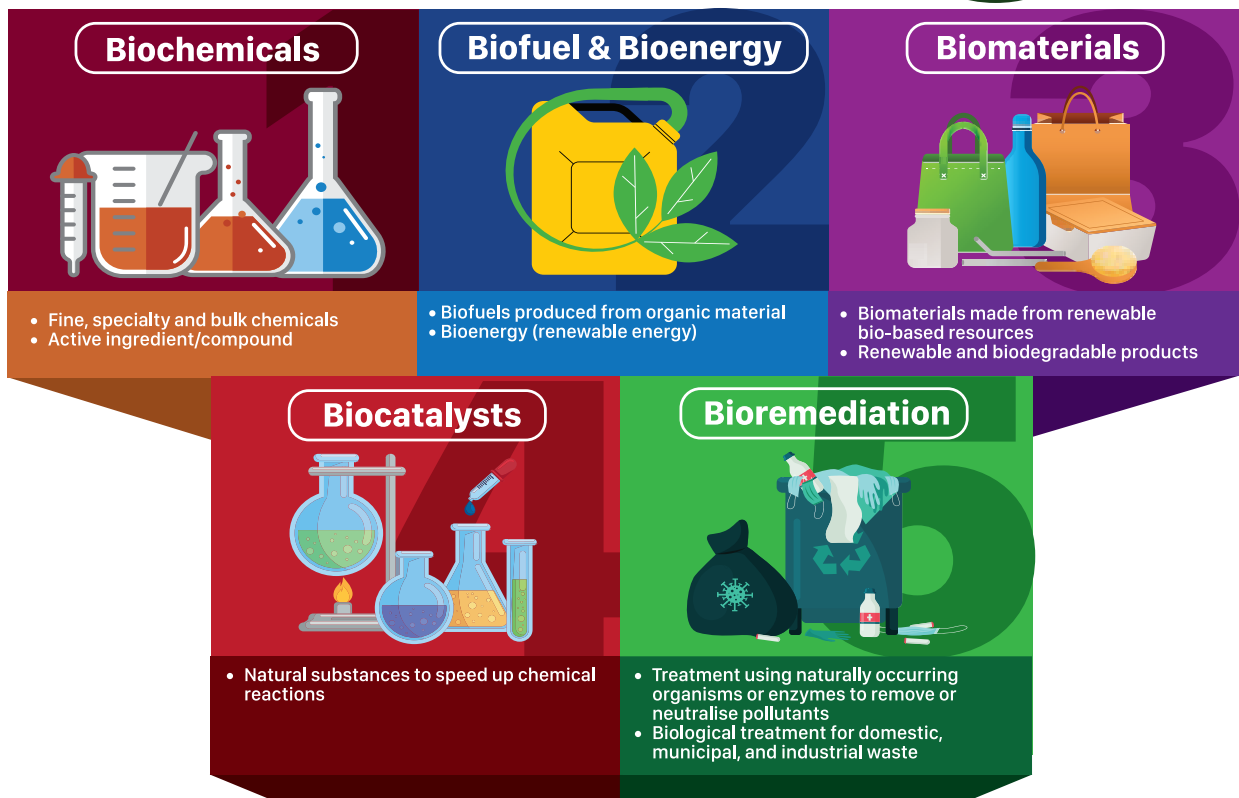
Biochemicals

- Fine, specialty and bulk chemicals
- Active ingredient/compound

Biofuel & Bioenergy

- Biofuels produced from organic material
- Bioenergy (renewable energy)

Biomaterials

- Biomaterials made from renewable bio-based resources
- Renewable and biodegradable products

Biocatalysts

- Natural substances to speed up chemical reactions

Bioremediation

- Treatment using naturally occurring organisms or enzymes to remove or neutralise pollutants
- Biological treatment for domestic, municipal, and industrial waste